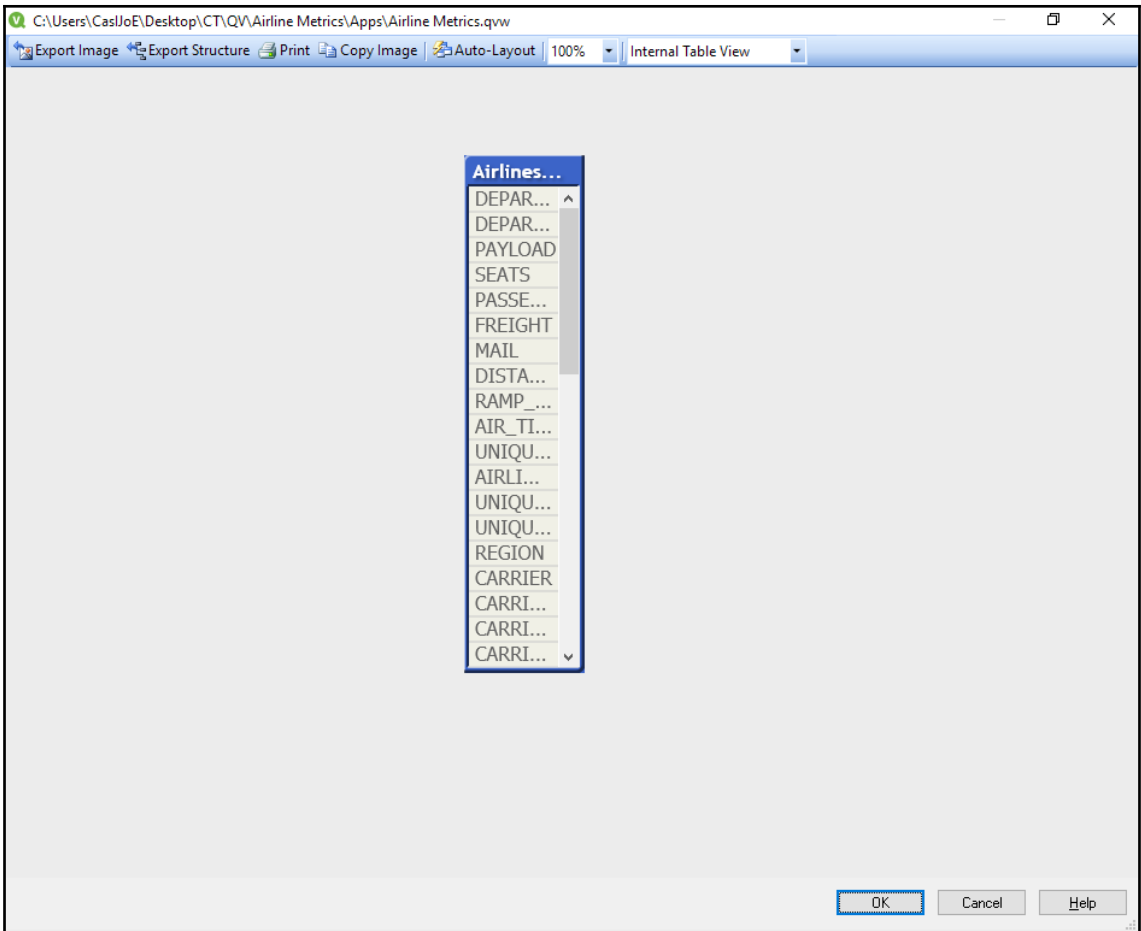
C:\Users\CaslJoE\Desktop\CT\QV\Airline Metrics\Apps\Airline Metrics.qvw

Export Image Export Structure Print Copy Image Auto-Layout 100% Internal Table View

Airlines...
DEPAR...
DEPAR...
PAYLOAD
SEATS
PASSE...
FREIGHT
MAIL
DISTA...
RAMP_...
AIR_TI...
UNIQU...
AIRLI...
UNIQU...
UNIQU...
REGION
CARRIER
CARRI...
CARRI...
CARRI...

OK Cancel Help